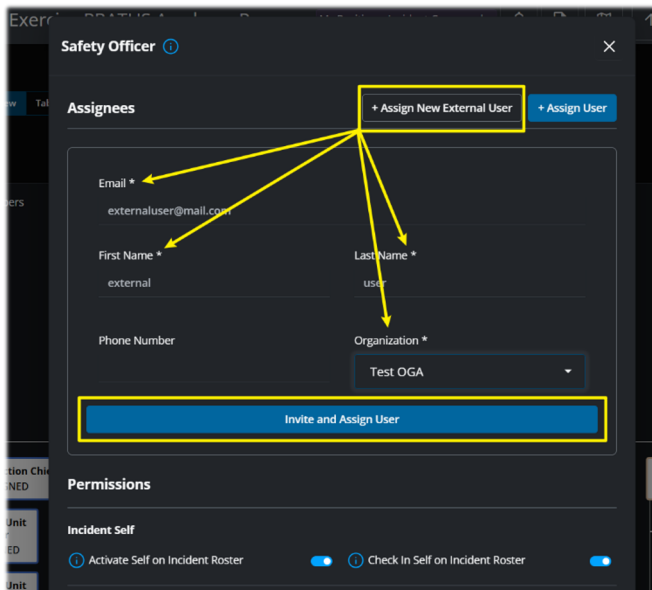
Safety Officer

Assignees

+ Assign New External User

+ Assign User

Email *

externaluser@mail.com

First Name *

external

Last Name *

user

Phone Number

Organization *

Test OGA

Invite and Assign User

Permissions

Incident Self

Activate Self on Incident Roster

Check In Self on Incident Roster